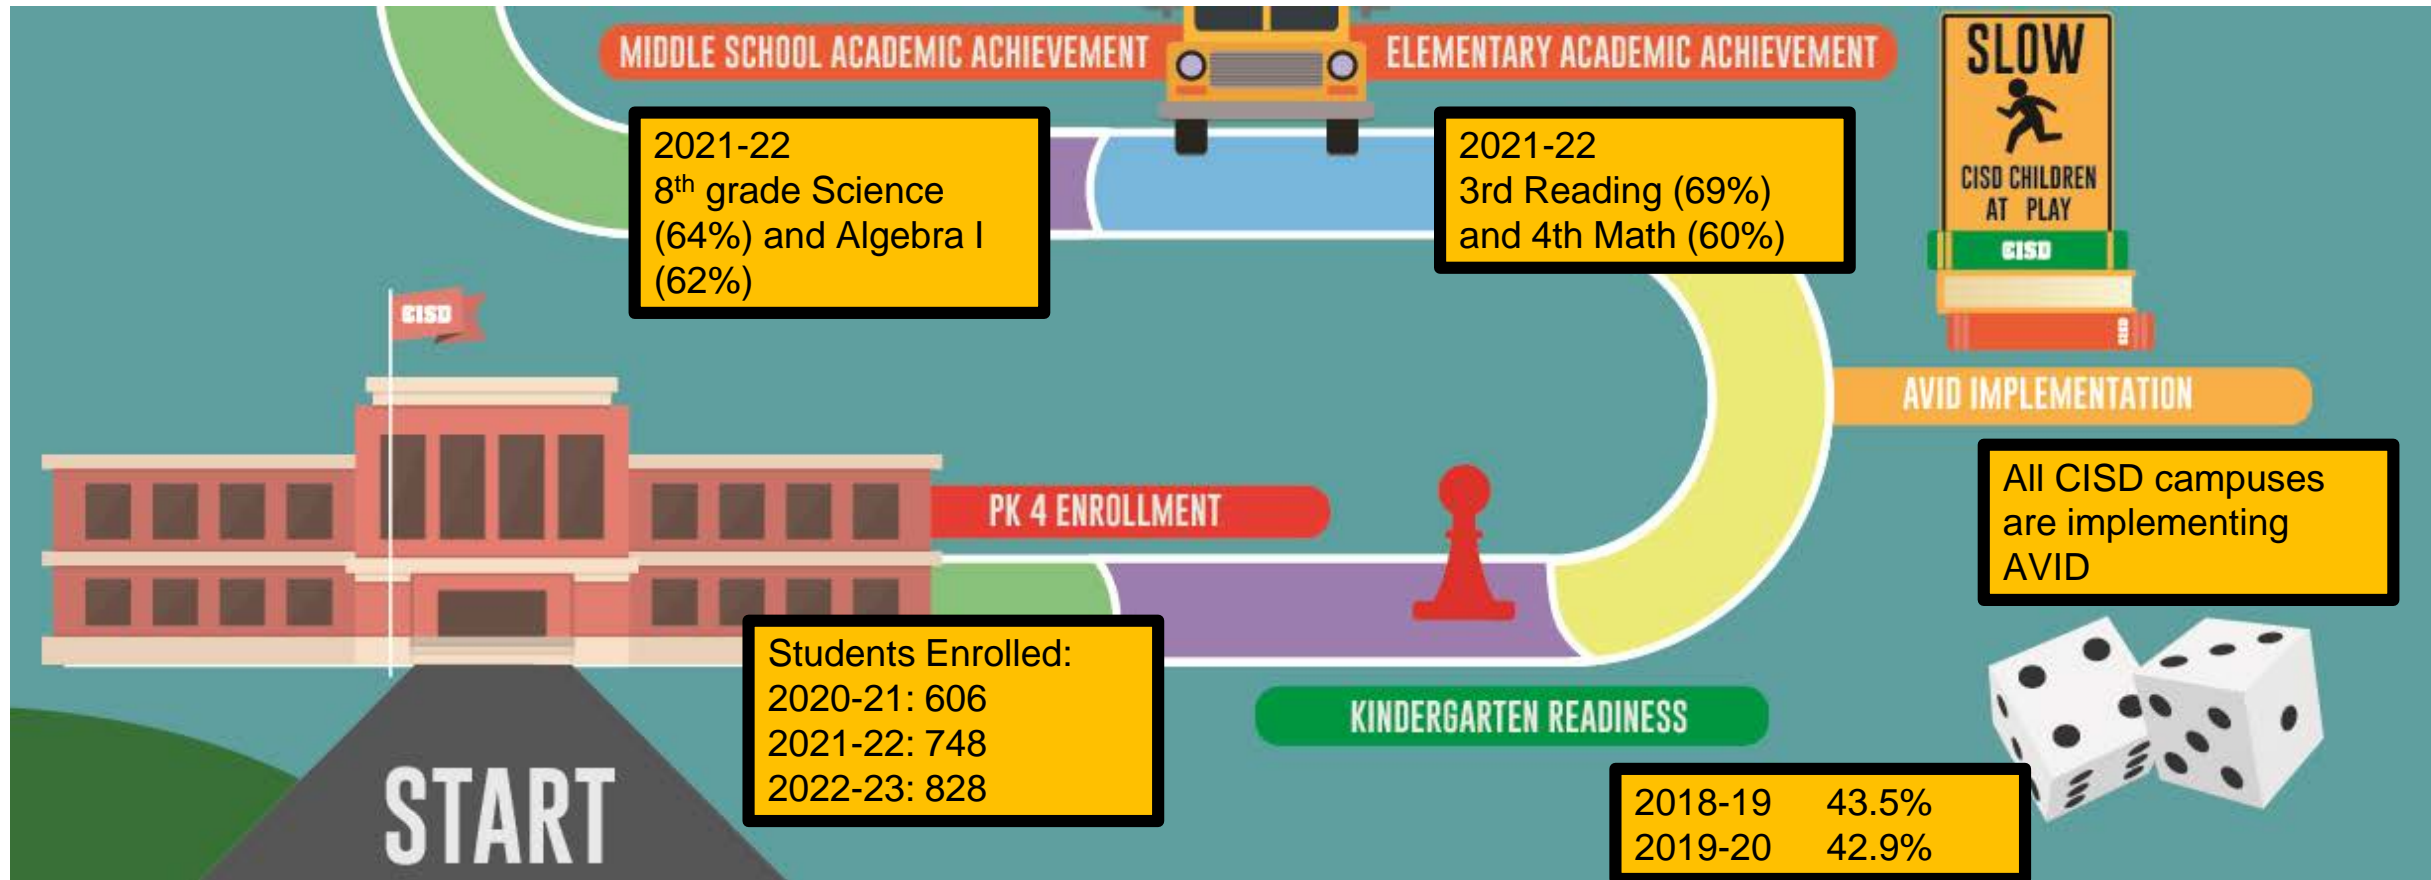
MIDDLE SCHOOL ACADEMIC ACHIEVEMENT

ELEMENTARY ACADEMIC ACHIEVEMENT

SLOW

CISD CHILDREN AT PLAY

CISD

2021-22
8$^{th}$ grade Science (64%) and Algebra I (62%)

2021-22
3rd Reading (69%) and 4th Math (60%)

CISD

AVID IMPLEMENTATION

All CISD campuses are implementing AVID

PK 4 ENROLLMENT

Students Enrolled:
2020-21: 606
2021-22: 748
2022-23: 828

KINDERGARTEN READINESS

2018-19 43.5%
2019-20 42.9%

START